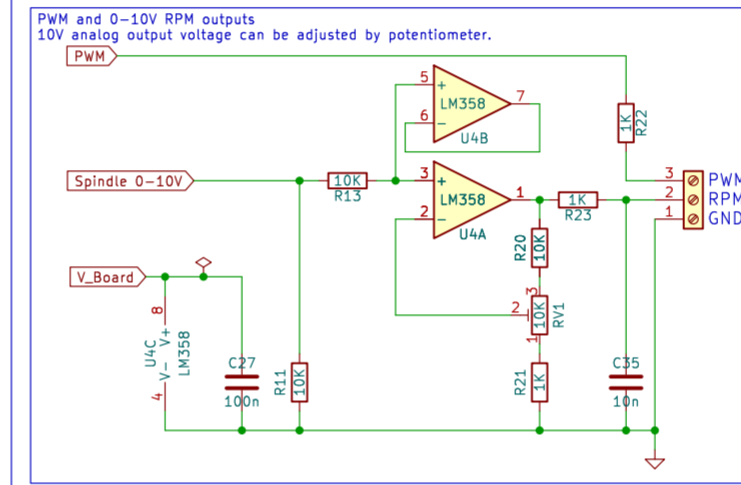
PWM and 0-10V RPM outputs
10V analog output voltage can be adjusted by potentiometer.

PWM

5
6
LM358
U4B
7

1K
R22

Spindle 0-10V

10K
R13

3
2
LM358
U4A
1

1K
R23

3 PWM
2 RPM
1 GND

R20
10K

2
3
10K
RV1
1

V_Board

8
U4C
V- V+
LM358
4

C27
100n

R11
10K

R21
1K

C35
10n